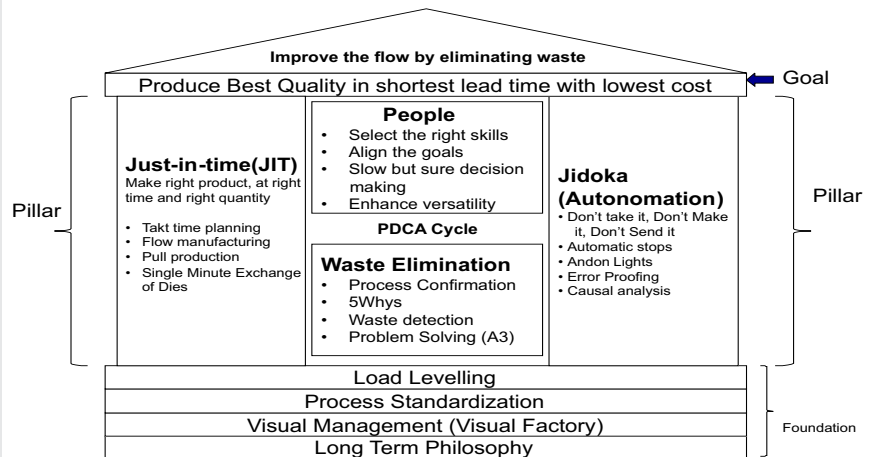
Improve the flow by eliminating waste

Produce Best Quality in shortest lead time with lowest cost

Goal

Pillar

Just-in-time(JIT)
Make right product, at right time and right quantity

- Takt time planning
- Flow manufacturing
- Pull production
- Single Minute Exchange of Dies

People
- Select the right skills
- Align the goals
- Slow but sure decision making
- Enhance versatility

PDCA Cycle

Waste Elimination
- Process Confirmation
- 5Whys
- Waste detection
- Problem Solving (A3)

Jidoka (Autonomation)
- Don't take it, Don't Make it, Don't Send it
- Automatic stops
- Andon Lights
- Error Proofing
- Causal analysis

Pillar

Load Levelling
Process Standardization
Visual Management (Visual Factory)
Long Term Philosophy

Foundation